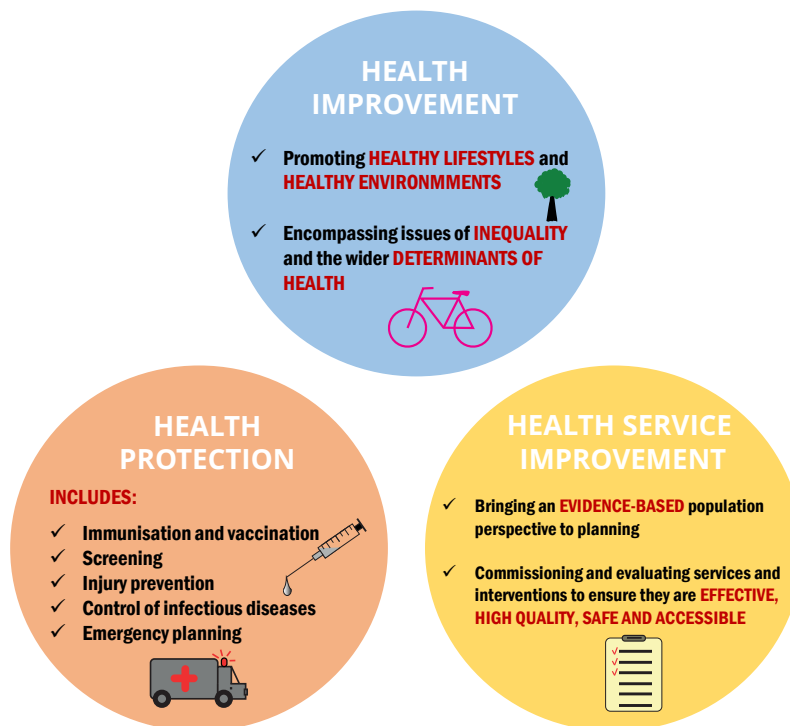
HEALTH IMPROVEMENT

✓ Promoting HEALTHY LIFESTYLES and HEALTHY ENVIRONMMENTS

✓ Encompassing issues of INEQUALITY and the wider DETERMINANTS OF HEALTH

HEALTH PROTECTION

INCLUDES:

✓ Immunisation and vaccination
✓ Screening
✓ Injury prevention
✓ Control of infectious diseases
✓ Emergency planning

HEALTH SERVICE IMPROVEMENT

✓ Bringing an EVIDENCE-BASED population perspective to planning

✓ Commissioning and evaluating services and interventions to ensure they are EFFECTIVE, HIGH QUALITY, SAFE AND ACCESSIBLE